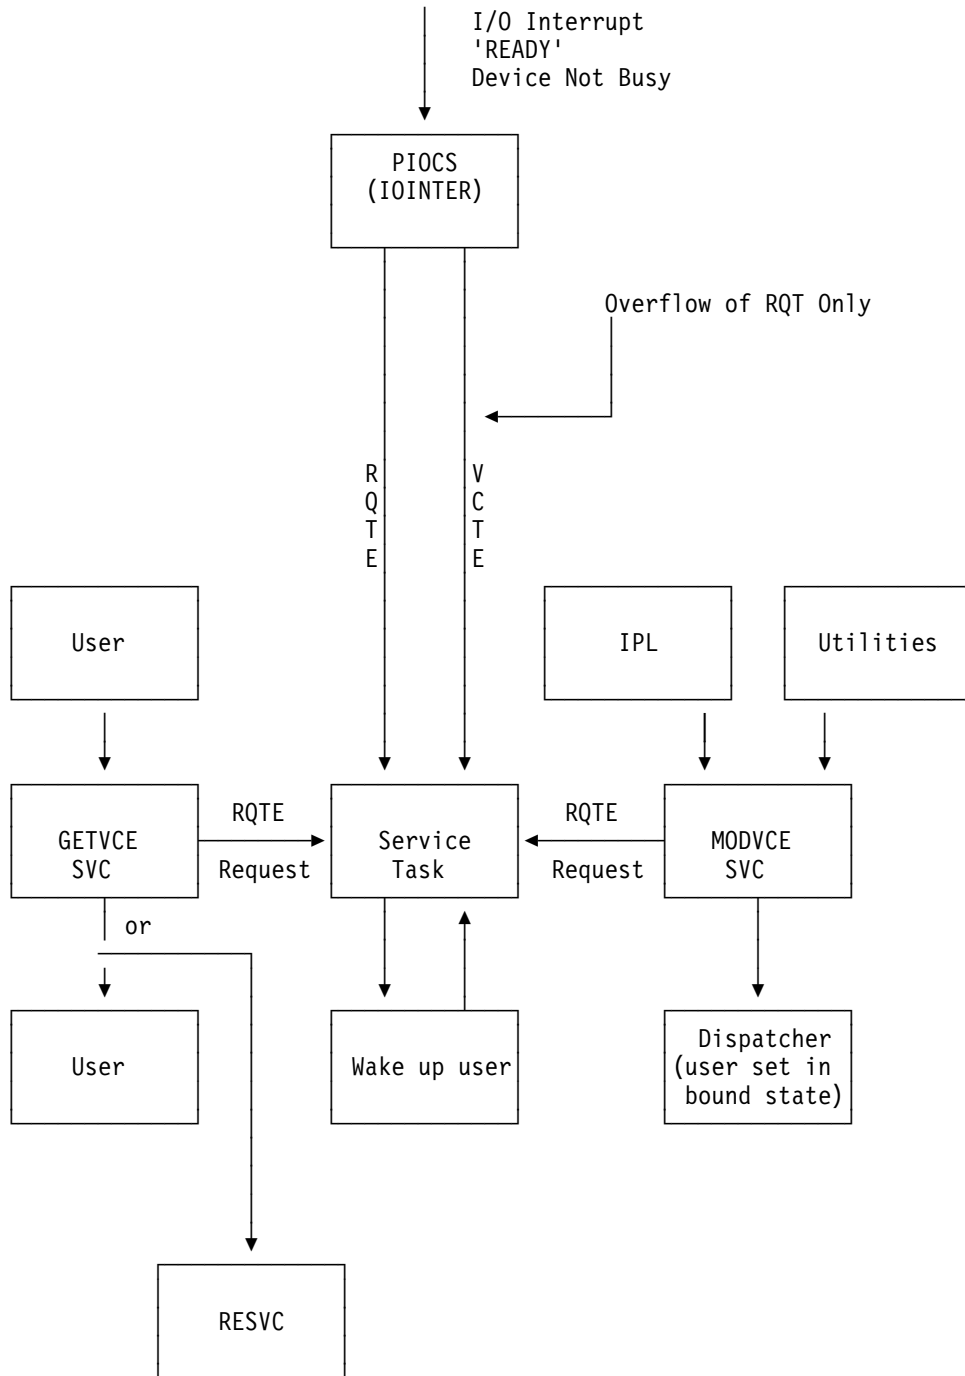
I/O Interrupt
'READY'
Device Not Busy

PIOCS
(IOINTER)

Overflow of RQT Only

R
Q
T
E

V
C
T
E

User

IPL

Utilities

GETVCE
SVC

RQTE
Request

Service
Task

RQTE
Request

MODVCE
SVC

or

User

Wake up user

Dispatcher
(user set in
bound state)

RESVC